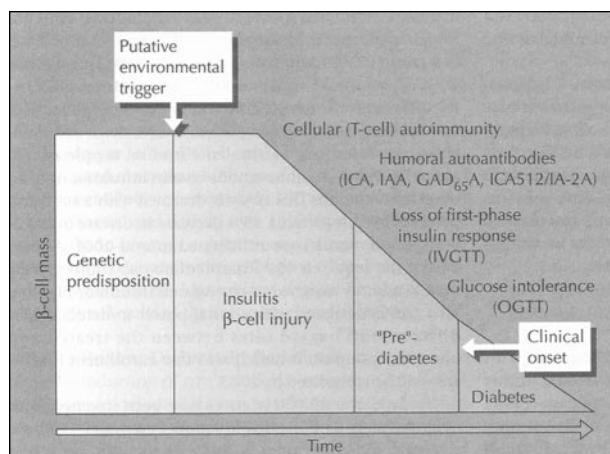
Putative environmental trigger

Cellular (T-cell) autoimmunity

Humoral autoantibodies (ICA, IAA, $GAD_{65}A$, ICA512/IA-2A)

Loss of first-phase insulin response (IVGTT)

Glucose intolerance (OGTT)

β-cell mass

Genetic predisposition

Insulitis β-cell injury

"Pre"-diabetes

Clinical onset

Diabetes

Time